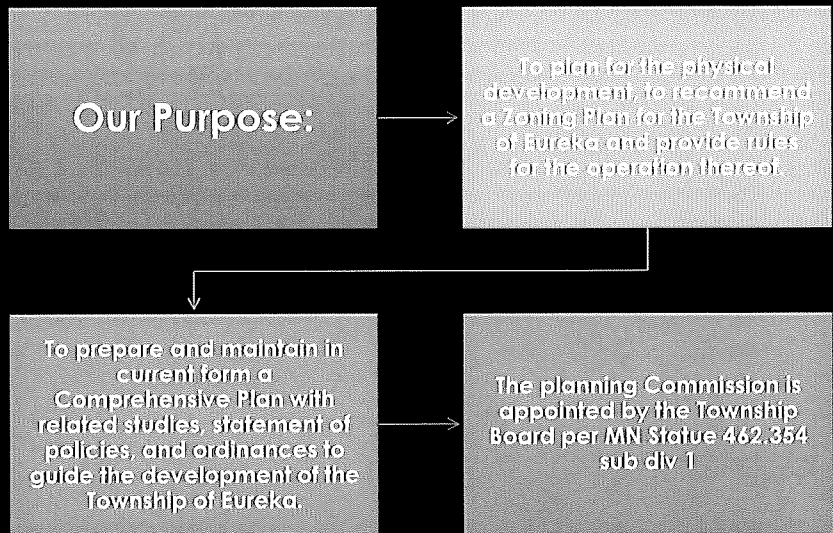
Our Purpose:

To plan for the physical development, to recommend a Zoning Plan for the Township of Eureka and provide rules for the operation thereof.

To prepare and maintain in current form a Comprehensive Plan with related studies, statement of policies, and ordinances to guide the development of the Township of Eureka.

The planning Commission is appointed by the Township Board per MN Statue 462.354 sub div 1